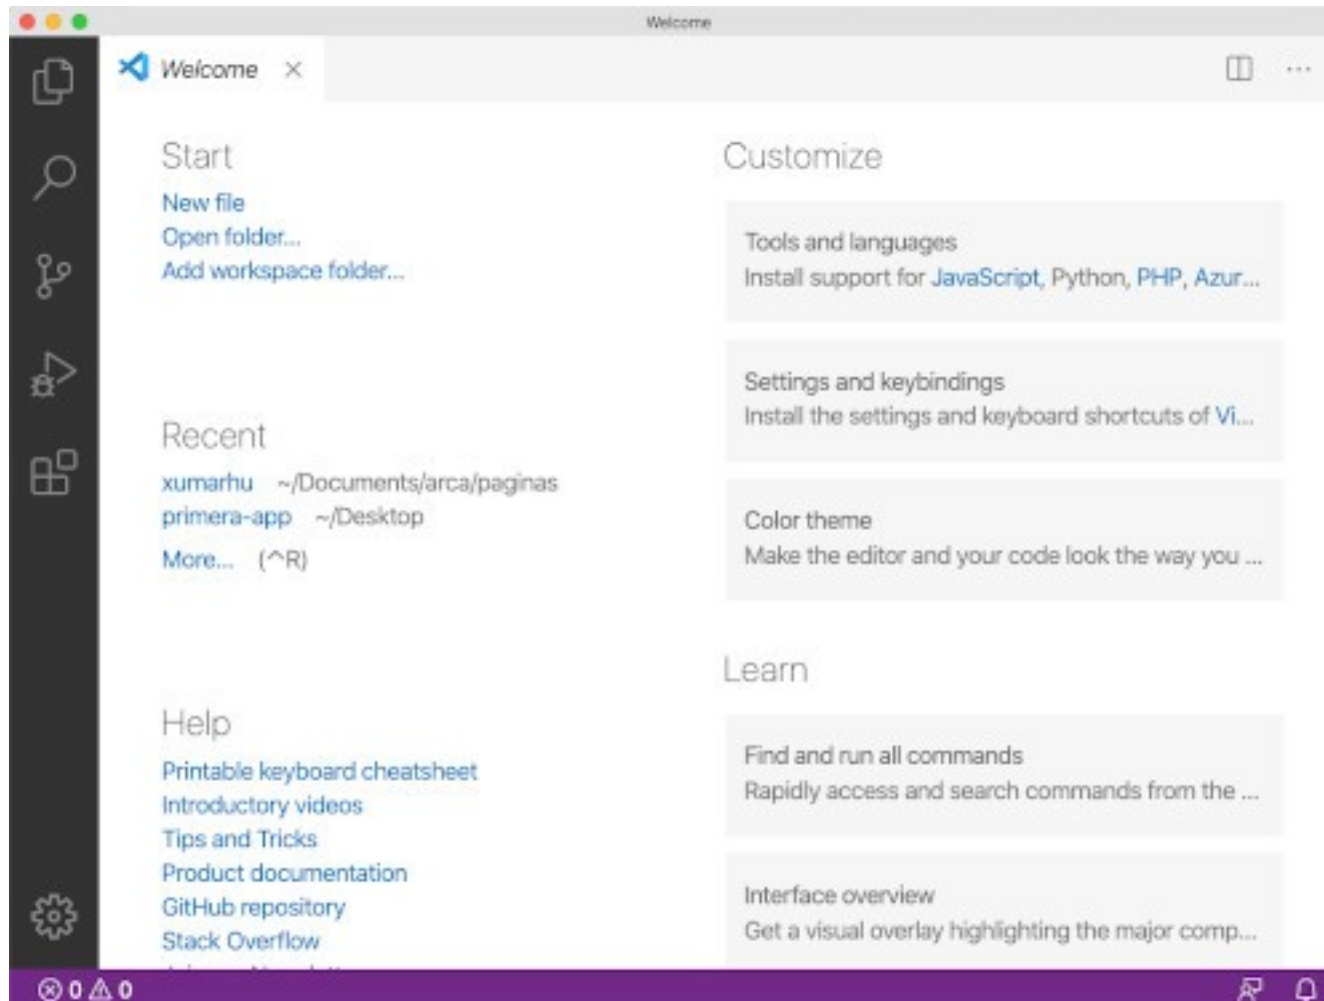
Welcome

Welcome ×

Start
New file
Open folder...
Add workspace folder...

Recent
xumarhu ~/Documents/arca/paginas
primera-app ~/Desktop
More... (^R)

Help
Printable keyboard cheatsheet
Introductory videos
Tips and Tricks
Product documentation
GitHub repository
Stack Overflow
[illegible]

Customize

Tools and languages
Install support for JavaScript, Python, PHP, Azur...

Settings and keybindings
Install the settings and keyboard shortcuts of Vi...

Color theme
Make the editor and your code look the way you ...

Learn

Find and run all commands
Rapidly access and search commands from the ...

Interface overview
Get a visual overlay highlighting the major comp...

⊗ 0 ⚠ 0